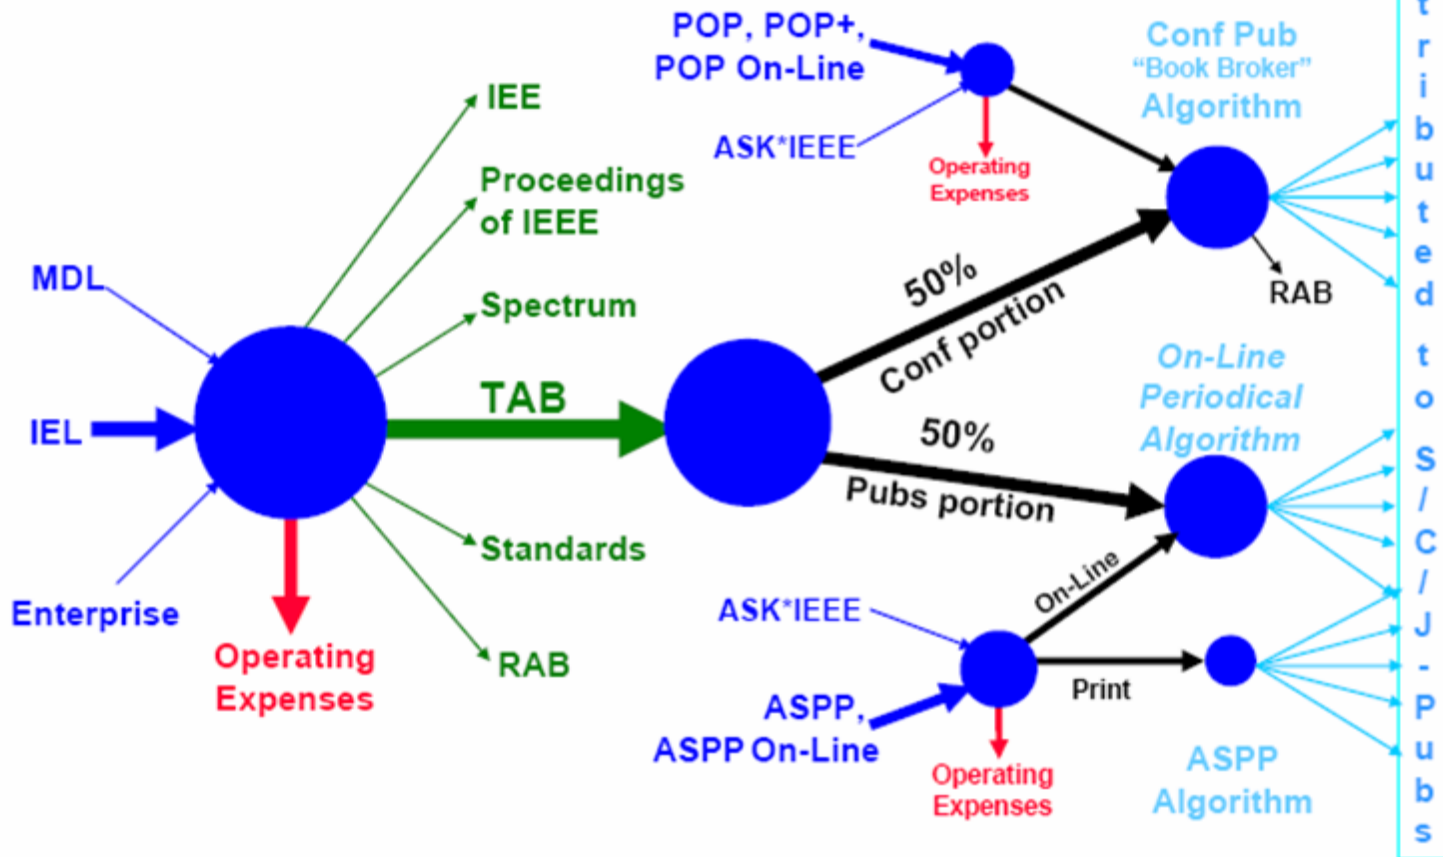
POP, POP+, POP On-Line

ASK*IEEE

Operating Expenses

Conf Pub "Book Broker" Algorithm

IEE

Proceedings of IEEE

Spectrum

MDL

IEL

Enterprise

TAB

Operating Expenses

Standards

RAB

50% Conf portion

50% Pubs portion

RAB

On-Line Periodical Algorithm

ASK*IEEE

On-Line

Print

ASPP, ASPP On-Line

Operating Expenses

ASPP Algorithm

tributed to S/C/J-Pubs